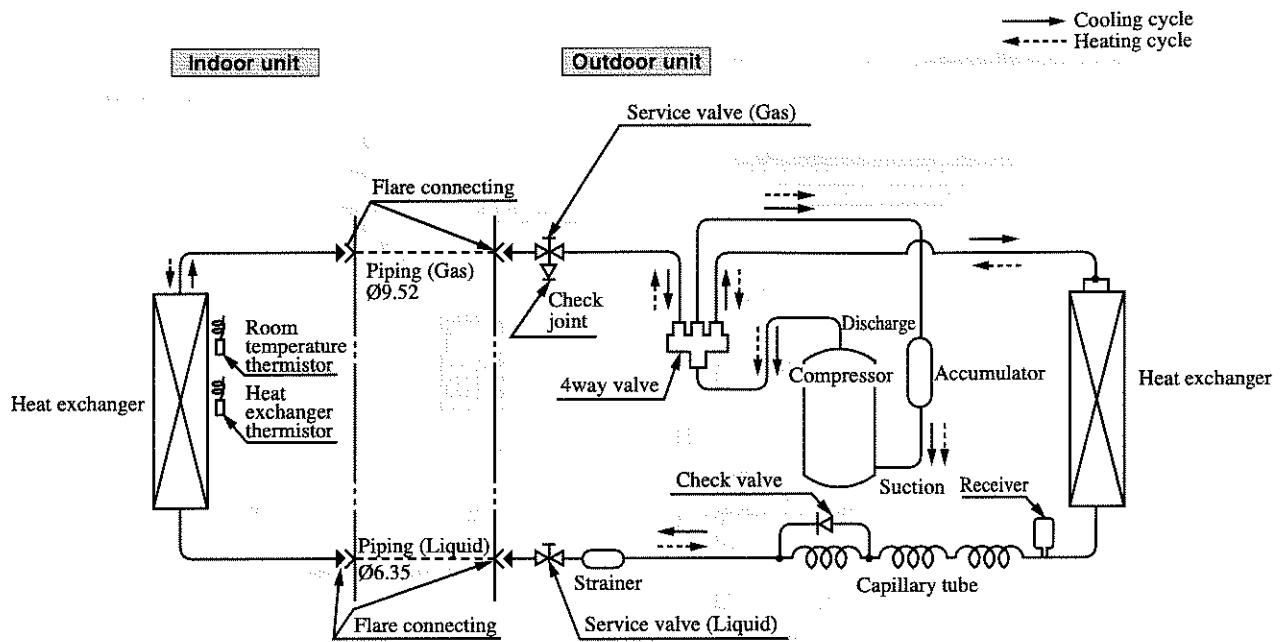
Cooling cycle
Heating cycle

Indoor unit

Outdoor unit

Service valve (Gas)

Flare connecting

Piping (Gas)
Ø9.52

Check joint

Discharge

Room temperature thermistor

Heat exchanger thermistor

4way valve

Compressor

Accumulator

Heat exchanger

Heat exchanger

Check valve

Suction

Receiver

Piping (Liquid)
Ø6.35

Strainer

Capillary tube

Flare connecting

Service valve (Liquid)